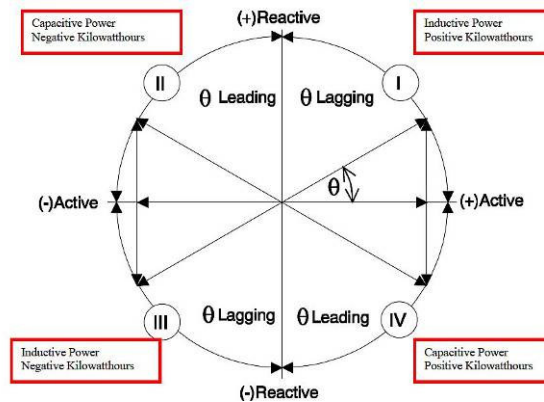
Capacitive Power
Negative Kilowatthours

(+)Reactive

Inductive Power
Positive Kilowatthours

II

$\theta$ Leading

$\theta$ Lagging

I

$\theta$

(-)Active

(+)Active

III

$\theta$ Lagging

$\theta$ Leading

IV

Inductive Power
Negative Kilowatthours

(-)Reactive

Capacitive Power
Positive Kilowatthours